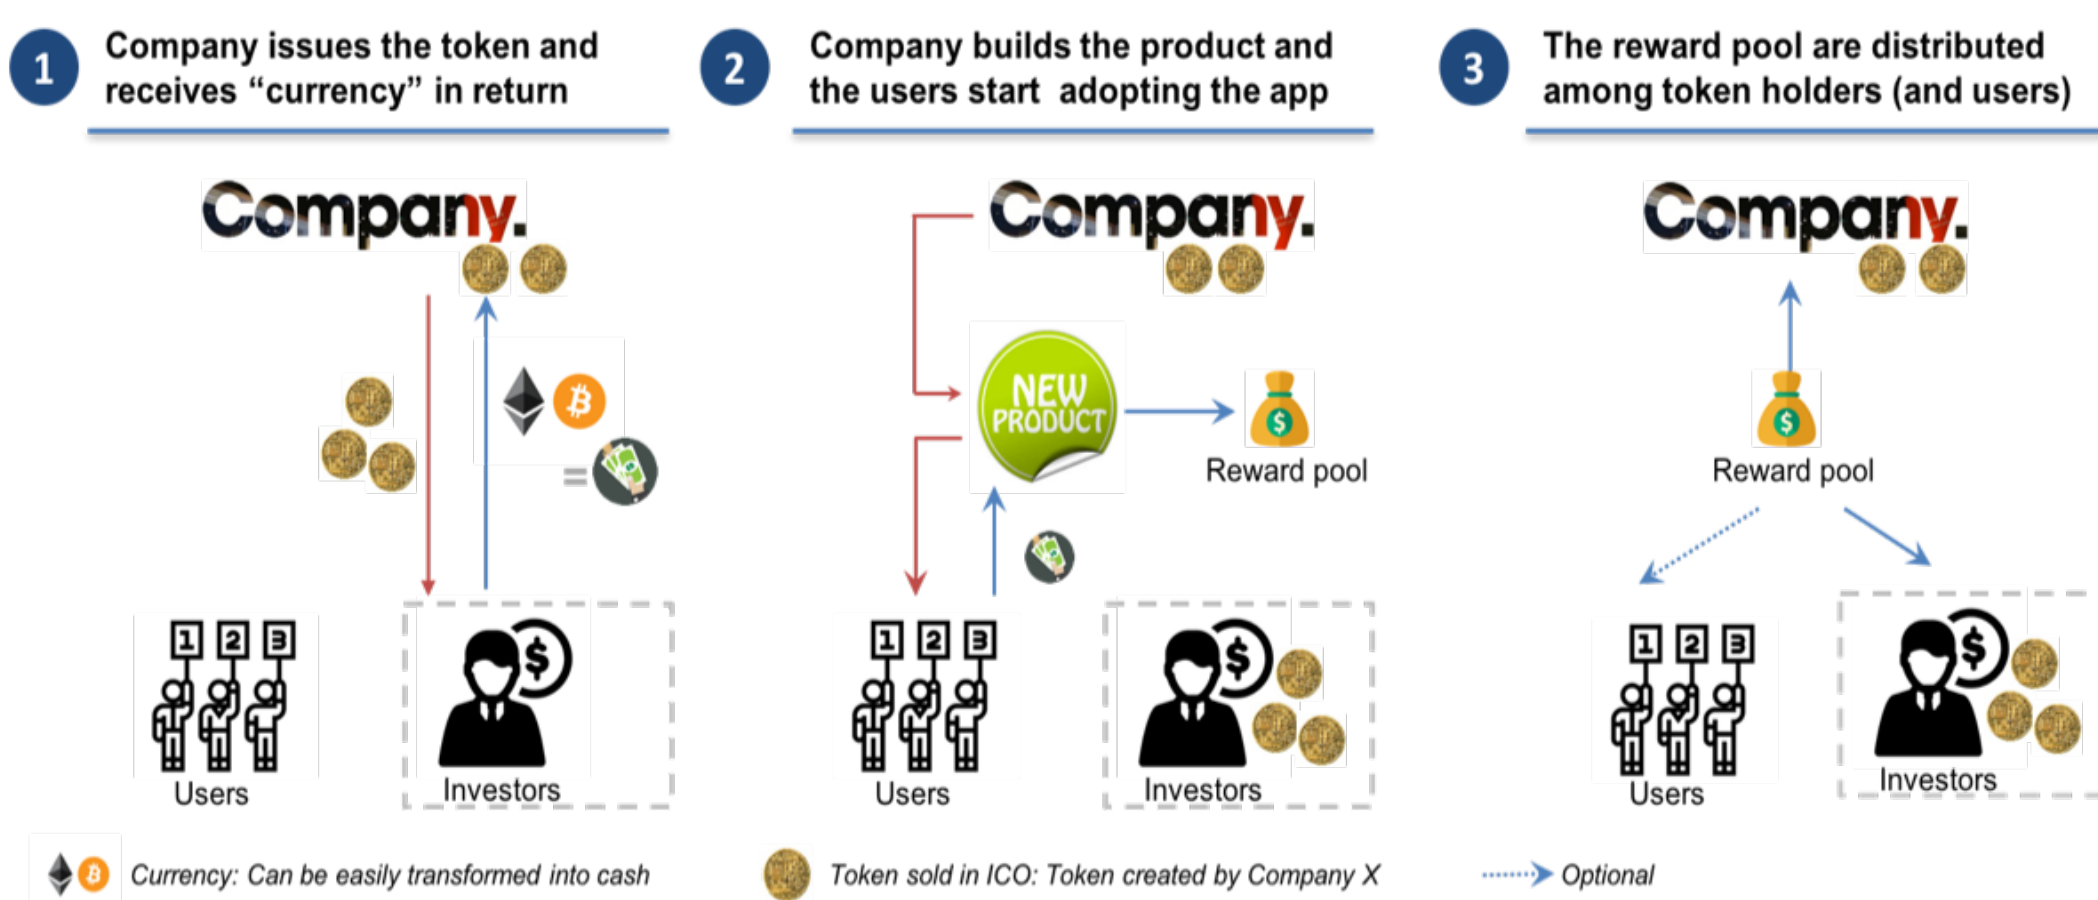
1 Company issues the token and receives “currency” in return

2 Company builds the product and the users start adopting the app

3 The reward pool are distributed among token holders (and users)

Company.

Users

Investors

Company.

NEW PRODUCT

Reward pool

Users

Investors

Company.

Reward pool

Users

Investors

Currency: Can be easily transformed into cash

Token sold in ICO: Token created by Company X

Optional